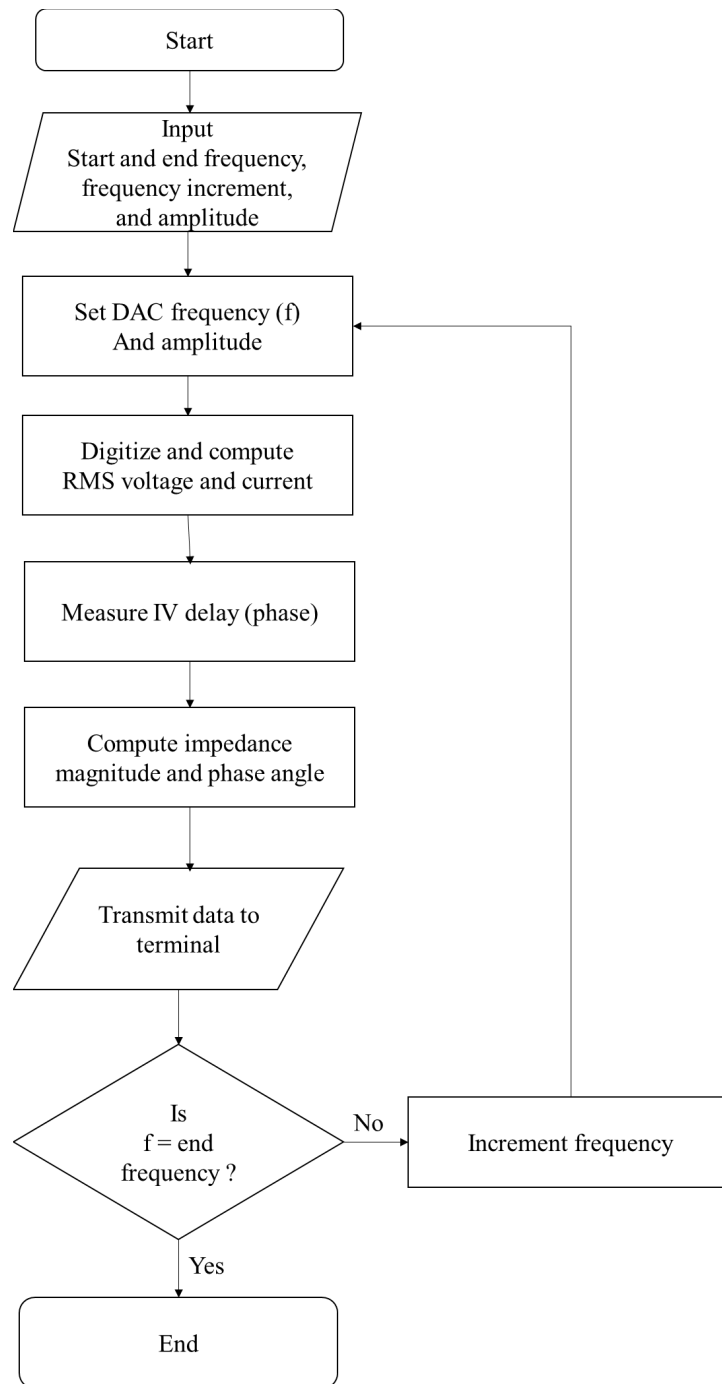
Start

Input
Start and end frequency, frequency increment, and amplitude

Set DAC frequency (f)
And amplitude

Digitize and compute
RMS voltage and current

Measure IV delay (phase)

Compute impedance
magnitude and phase angle

Transmit data to
terminal

Is
f = end
frequency ?

No

Increment frequency

Yes

End